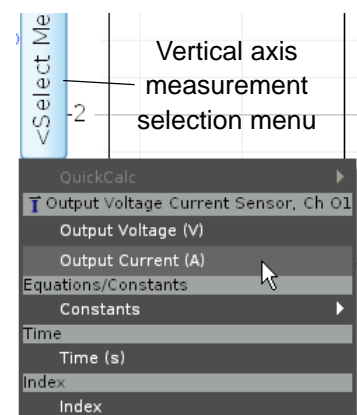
<Select Me

2

Vertical axis measurement selection menu

QuickCalc

Output Voltage Current Sensor, Ch 01

Output Voltage (V)

Output Current (A)

Equations/Constants

Constants

Time

Time (s)

Index

Index